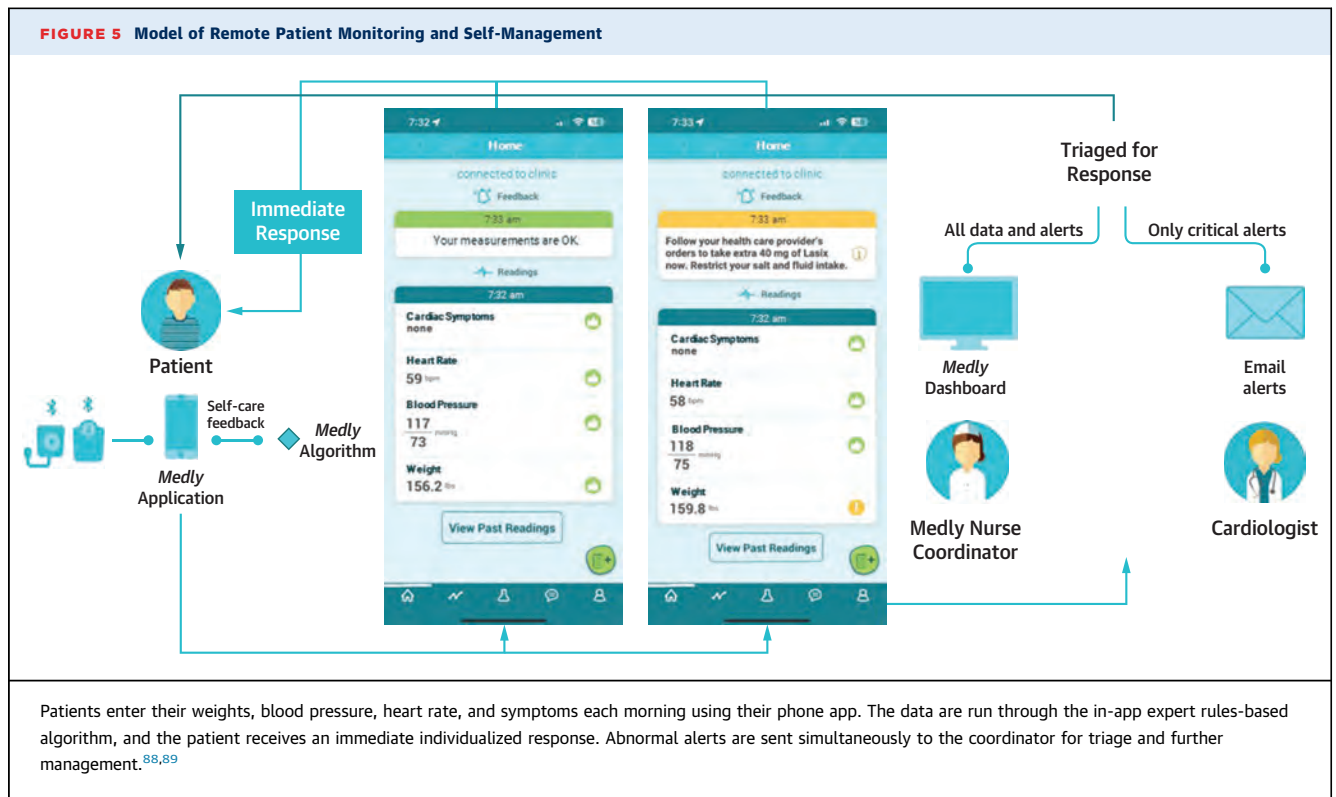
FIGURE 5 Model of Remote Patient Monitoring and Self-Management

Immediate Response

Patient

Self-care feedback

*Medly* Algorithm

*Medly* Application

7:32

Home

connected to clinic

Feedback

7:33 am

Your measurements are OK.

Readings

7:32 am

Cardiac Symptoms
none

Heart Rate
59 bpm

Blood Pressure
$\frac{117}{73}$ mmHg

Weight
156.2 lbs

View Past Readings

7:33

Home

connected to clinic

Feedback

7:33 am

Follow your health care provider's orders to take extra 40 mg of Lasix now. Restrict your salt and fluid intake.

Readings

7:32 am

Cardiac Symptoms
none

Heart Rate
58 bpm

Blood Pressure
$\frac{118}{75}$ mmHg

Weight
159.8 lbs

View Past Readings

Triaged for Response

All data and alerts

Only critical alerts

*Medly* Dashboard

Email alerts

Medly Nurse Coordinator

Cardiologist

Patients enter their weights, blood pressure, heart rate, and symptoms each morning using their phone app. The data are run through the in-app expert rules-based algorithm, and the patient receives an immediate individualized response. Abnormal alerts are sent simultaneously to the coordinator for triage and further management.$^{88,89}$